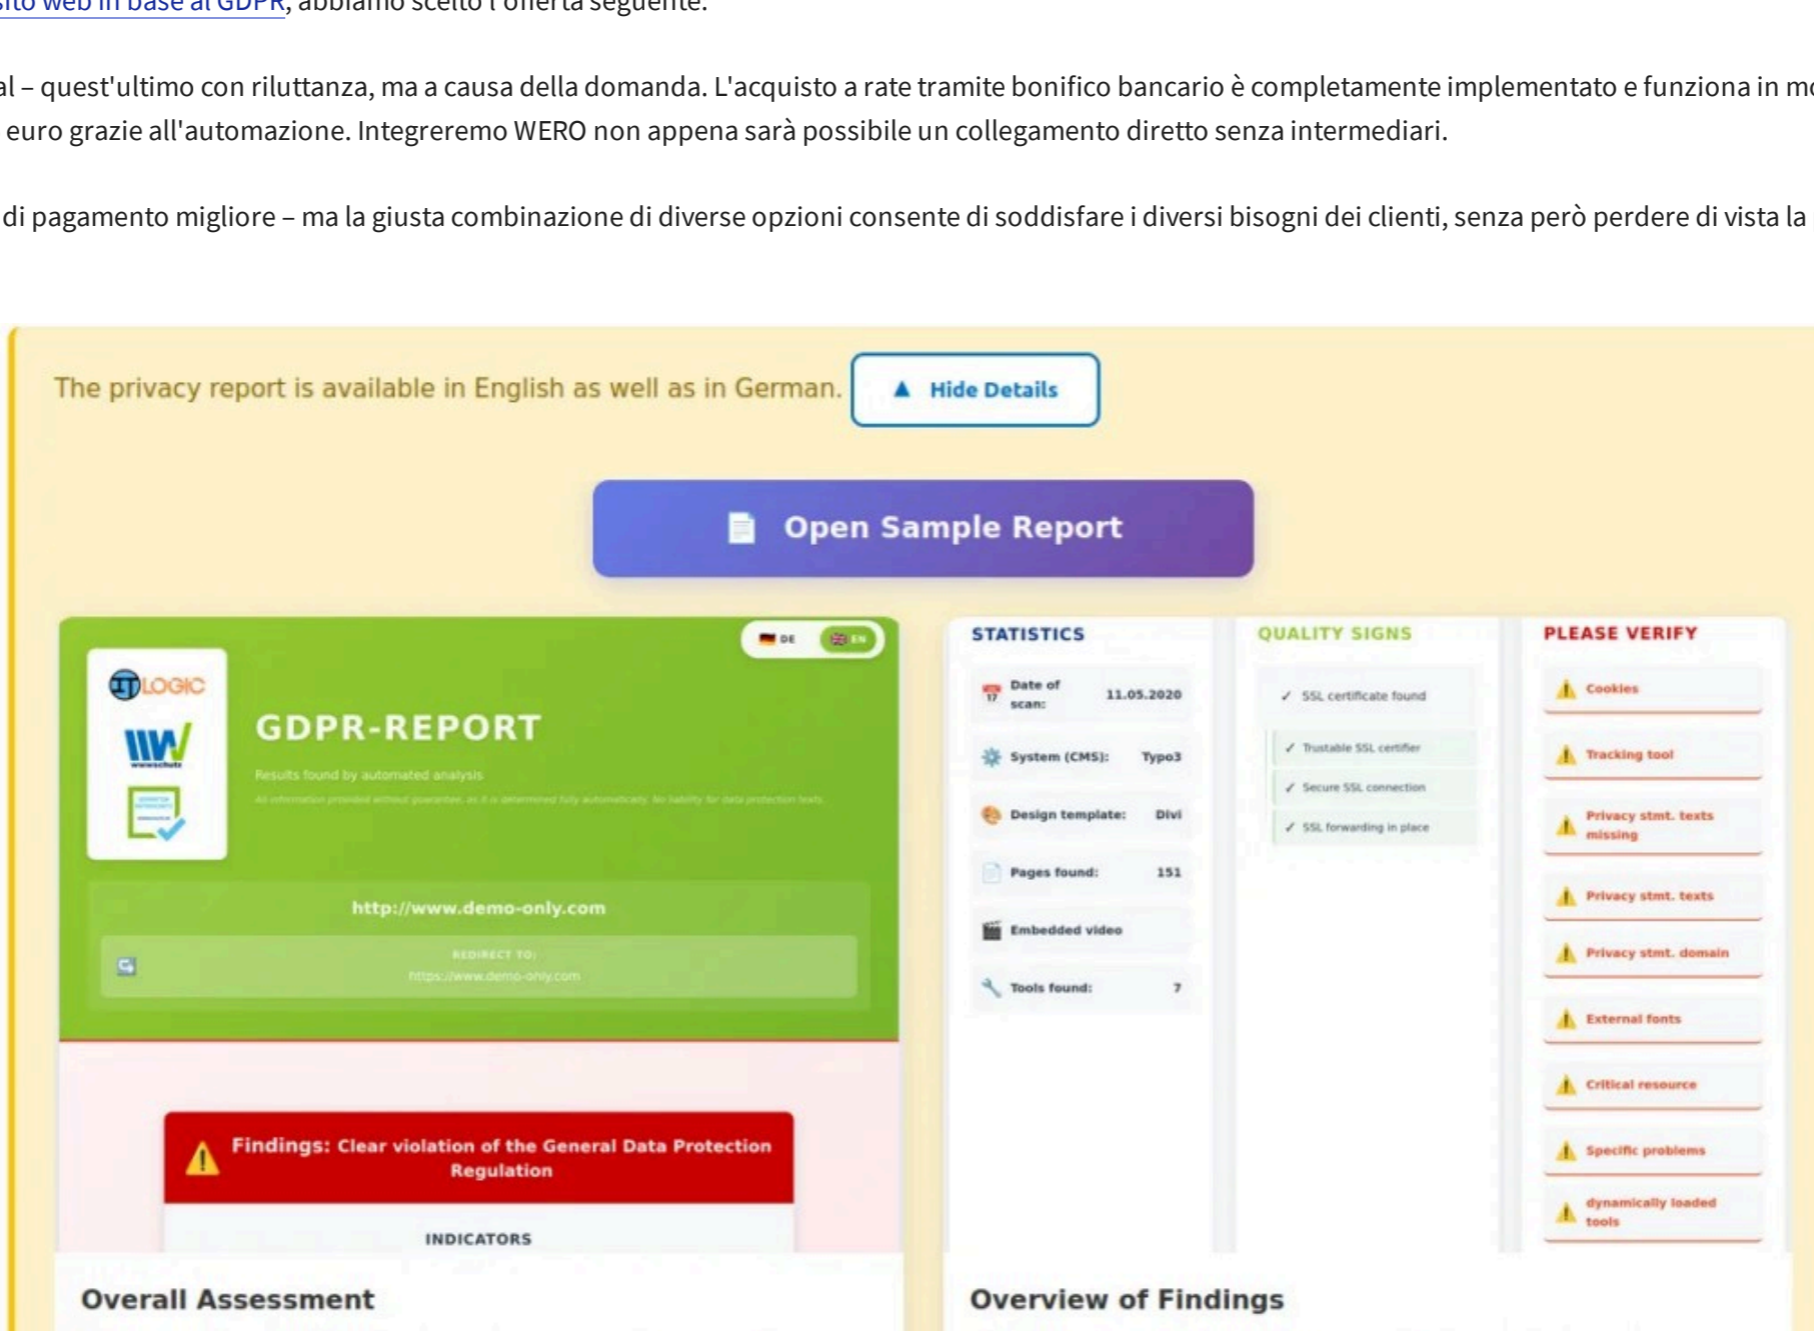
sito web in base al GDPR, abbiamo scelto l'offerta seguente.

al – quest'ultimo con riluttanza, ma a causa della domanda. L'acquisto a rate tramite bonifico bancario è completamente implementato e funziona in mo euro grazie all'automazione. Integreremo WERO non appena sarà possibile un collegamento diretto senza intermediari.

di pagamento migliore – ma la giusta combinazione di diverse opzioni consente di soddisfare i diversi bisogni dei clienti, senza però perdere di vista la

The privacy report is available in English as well as in German. ▲ Hide Details

Open Sample Report

DE EN

ITLOGIC

GDPR-REPORT

Results found by automated analysis

All information provided without guarantee, as it is determined fully automatically. No liability for data protection texts.

http://www.demo-only.com

REDIRECT TO:
https://www.demo-only.com

Findings: Clear violation of the General Data Protection Regulation

INDICATORS

STATISTICS

Date of scan: 11.05.2020

System (CMS): Typo3

Design template: Divi

Pages found: 151

Embedded video

Tools found: 7

QUALITY SIGNS

✓ SSL certificate found

✓ Trustable SSL certifier

✓ Secure SSL connection

✓ SSL forwarding in place

PLEASE VERIFY

Cookies

Tracking tool

Privacy stmt. texts missing

Privacy stmt. texts

Privacy stmt. domain

External fonts

Critical resource

Specific problems

dynamically loaded tools

Overall Assessment

Overview of Findings